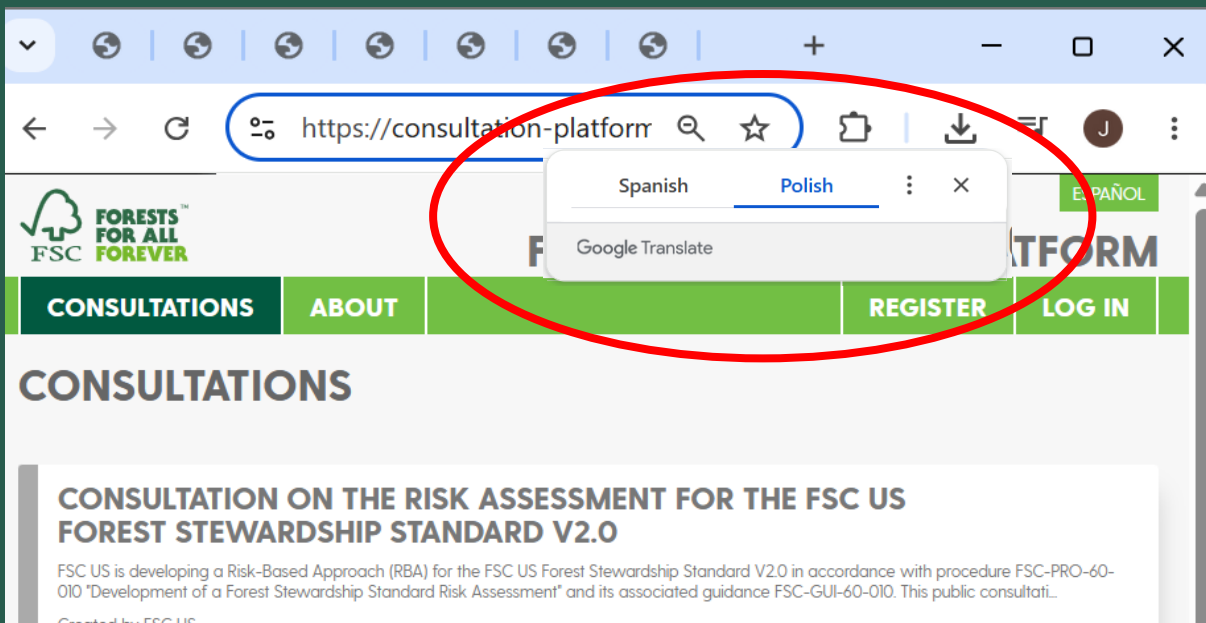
https://consultation-platform

J

Spanish Polish

Google Translate

ESPAÑOL

FORESTS™ FOR ALL FOREVER

FSC

F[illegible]ATFORM

CONSULTATIONS ABOUT REGISTER LOG IN

CONSULTATIONS

CONSULTATION ON THE RISK ASSESSMENT FOR THE FSC US FOREST STEWARDSHIP STANDARD V2.0

FSC US is developing a Risk-Based Approach (RBA) for the FSC US Forest Stewardship Standard V2.0 in accordance with procedure FSC-PRO-60-010 "Development of a Forest Stewardship Standard Risk Assessment" and its associated guidance FSC-GUI-60-010. This public consultati...

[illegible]